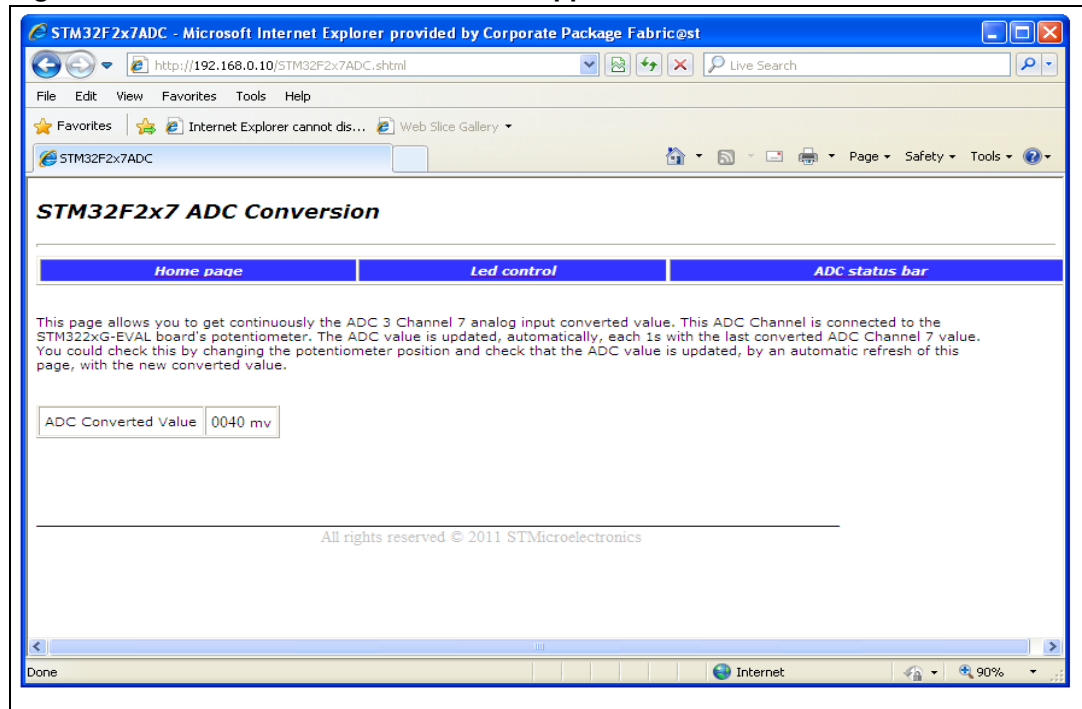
STM32F2x7ADC - Microsoft Internet Explorer provided by Corporate Package Fabric@st

http://192.168.0.10/STM32F2x7ADC.shtml

Live Search

File Edit View Favorites Tools Help

Favorites Internet Explorer cannot dis... Web Slice Gallery

STM32F2x7ADC

Page Safety Tools

STM32F2x7 ADC Conversion

| Home page | Led control | ADC status bar |
|---|---|---|

This page allows you to get continuously the ADC 3 Channel 7 analog input converted value. This ADC Channel is connected to the STM322xG-EVAL board's potentiometer. The ADC value is updated, automatically, each 1s with the last converted ADC Channel 7 value. You could check this by changing the potentiometer position and check that the ADC value is updated, by an automatic refresh of this page, with the new converted value.

| ADC Converted Value | 0040 mv |
|---|---|

All rights reserved © 2011 STMicroelectronics

Done

Internet

90%